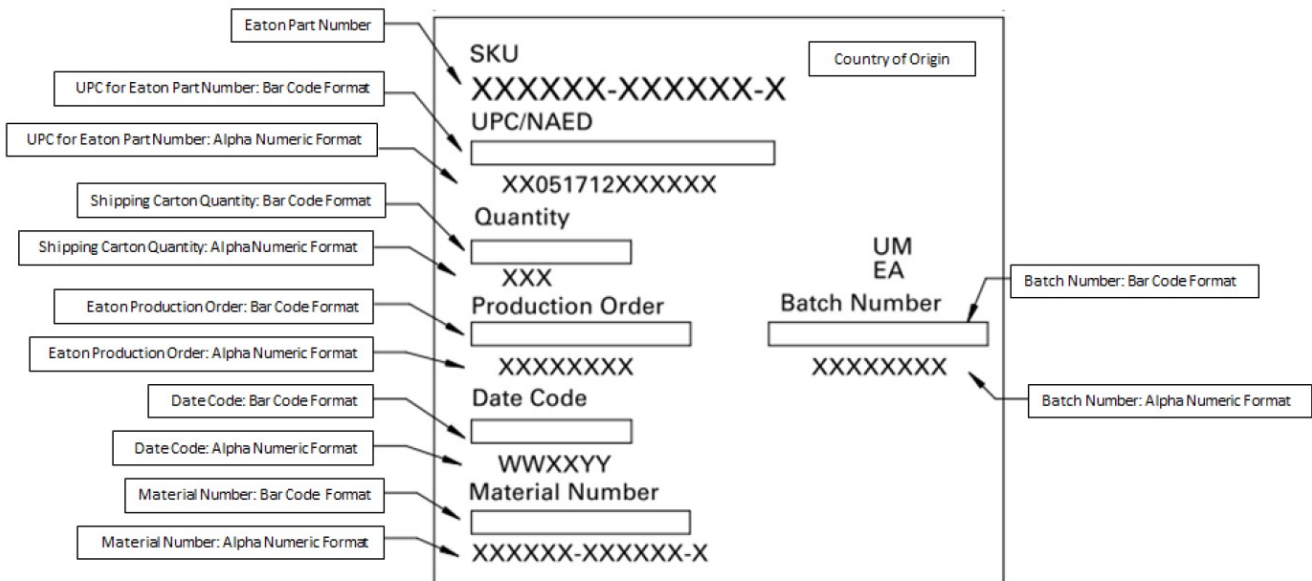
Eaton Part Number

UPC for Eaton Part Number: Bar Code Format

UPC for Eaton Part Number: Alpha Numeric Format

Shipping Carton Quantity: Bar Code Format

Shipping Carton Quantity: Alpha Numeric Format

Eaton Production Order: Bar Code Format

Eaton Production Order: Alpha Numeric Format

Date Code: Bar Code Format

Date Code: Alpha Numeric Format

Material Number: Bar Code Format

Material Number: Alpha Numeric Format

SKU

XXXXXX-XXXXXX-X

Country of Origin

UPC/NAED

XX051712XXXXXX

Quantity

XXX

UM

EA

Production Order

Batch Number

Batch Number: Bar Code Format

XXXXXXXX

XXXXXXXX

Batch Number: Alpha Numeric Format

Date Code

WWXXYY

Material Number

XXXXXX-XXXXXX-X